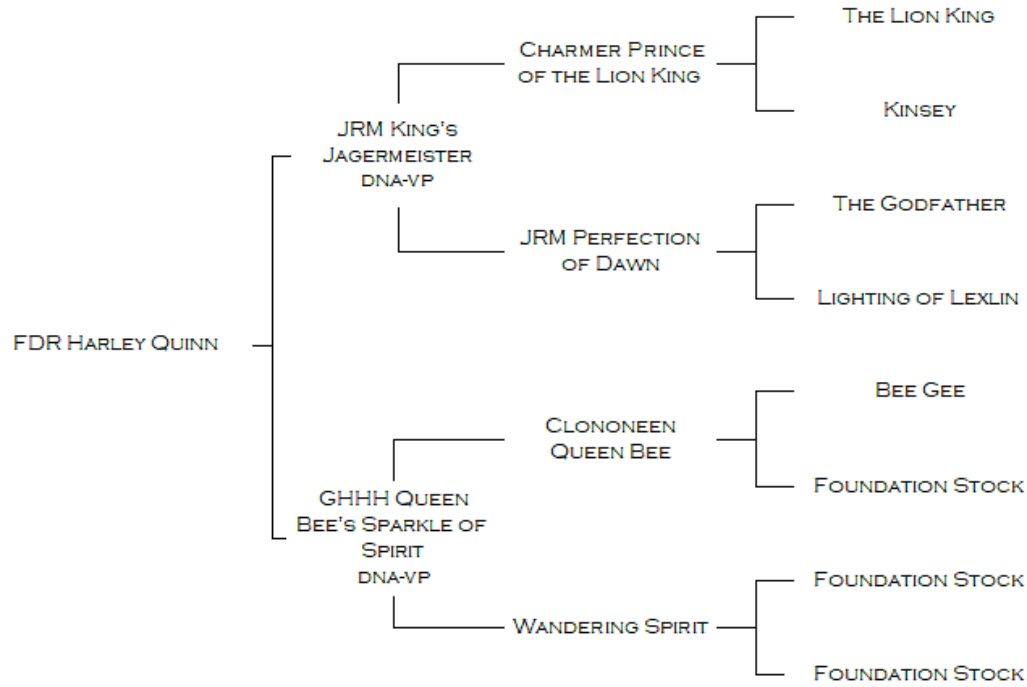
FDR Harley Quinn

JRM King's Jagermeister dna-vp

Charmer Prince of the Lion King

The Lion King

Kinsey

JRM Perfection of Dawn

The Godfather

Lighting of Lexlin

GHHH Queen Bee's Sparkle of Spirit dna-vp

Clononeen Queen Bee

Bee Gee

Foundation Stock

Wandering Spirit

Foundation Stock

Foundation Stock